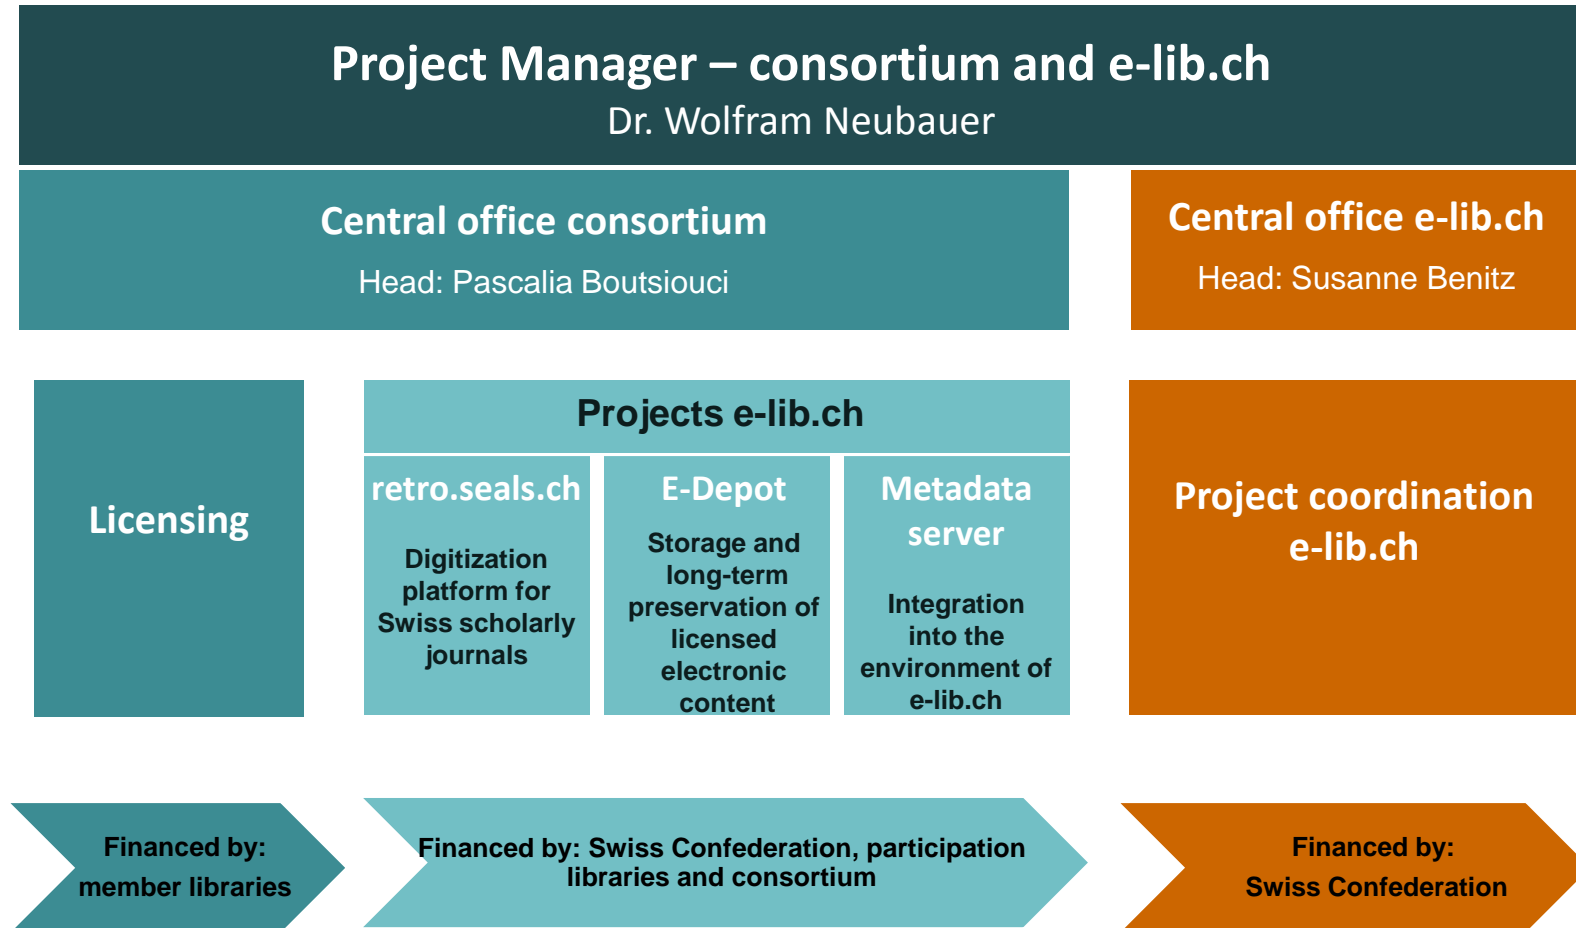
Project Manager – consortium and e-lib.ch
Dr. Wolfram Neubauer

Central office consortium
Head: Pascalia Boutsiouci

Central office e-lib.ch
Head: Susanne Benitz

Licensing

Projects e-lib.ch

retro.seals.ch
Digitization platform for Swiss scholarly journals

E-Depot
Storage and long-term preservation of licensed electronic content

Metadata server
Integration into the environment of e-lib.ch

Project coordination e-lib.ch

Financed by: member libraries

Financed by: Swiss Confederation, participation libraries and consortium

Financed by: Swiss Confederation